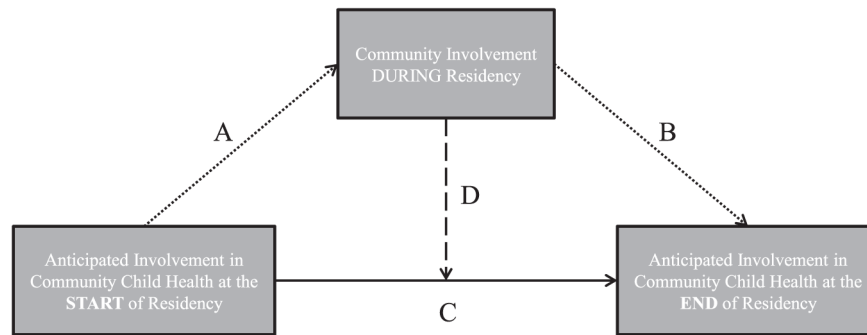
Community Involvement DURING Residency

A

B

D

Anticipated Involvement in Community Child Health at the START of Residency

C

Anticipated Involvement in Community Child Health at the END of Residency